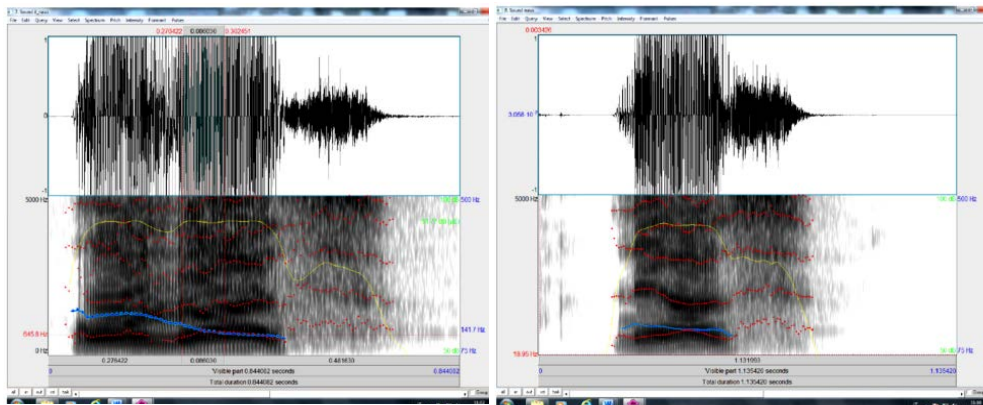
File Edit Query View Select Spectrum Pitch Intensity Formant Pulses

0.279422 0.086030 0.302451

1

0

-1

5000 Hz

645.8 Hz

0 Hz

500 Hz

141.7 Hz

73 Hz

0.279422 0.086030 0.481633

0 Visible part 0.844082 seconds 0.844082

Total duration 0.844082 seconds

File Edit Query View Select Spectrum Pitch Intensity Formant Pulses

0.003456

1

5.058·10⁻⁷

-1

5000 Hz

18.95 Hz

500 Hz

73 Hz

1.131993

0 Visible part 1.135420 seconds 1.135420

Total duration 1.135420 seconds